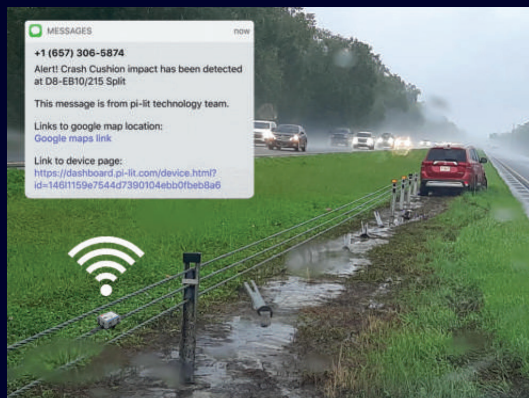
MESSAGES now

+1 (657) 306-5874

Alert! Crash Cushion impact has been detected at D8-EB10/215 Split

This message is from pi-lit technology team.

Links to google map location:
Google maps link

Link to device page:
https://dashboard.pi-lit.com/device.html?id=146l1159e7544d7390104ebb0fbeb8a6